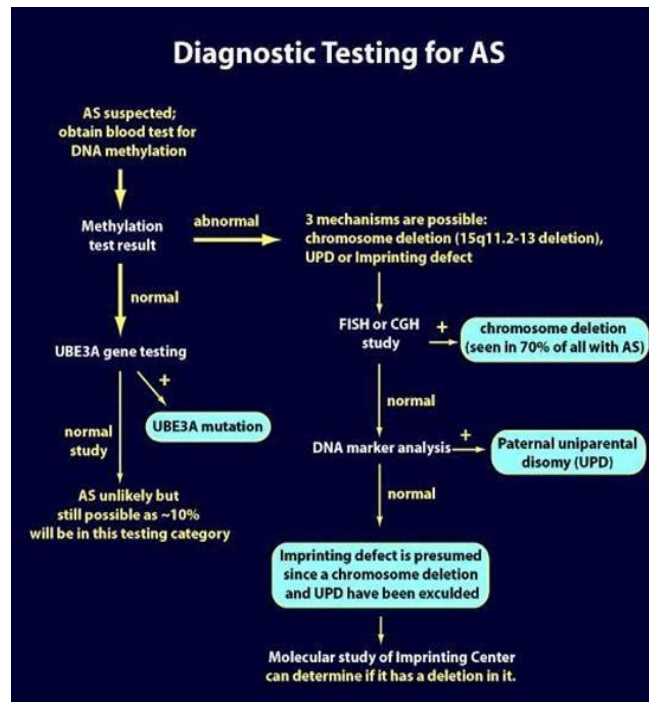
Diagnostic Testing for AS

AS suspected; obtain blood test for DNA methylation

Methylation test result

abnormal

3 mechanisms are possible: chromosome deletion (15q11.2-13 deletion), UPD or Imprinting defect

normal

FISH or CGH study

+

chromosome deletion (seen in 70% of all with AS)

UBE3A gene testing

+

UBE3A mutation

normal study

normal

DNA marker analysis

+

Paternal uniparental disomy (UPD)

normal

AS unlikely but still possible as ~10% will be in this testing category

Imprinting defect is presumed since a chromosome deletion and UPD have been exculded

Molecular study of Imprinting Center can determine if it has a deletion in it.